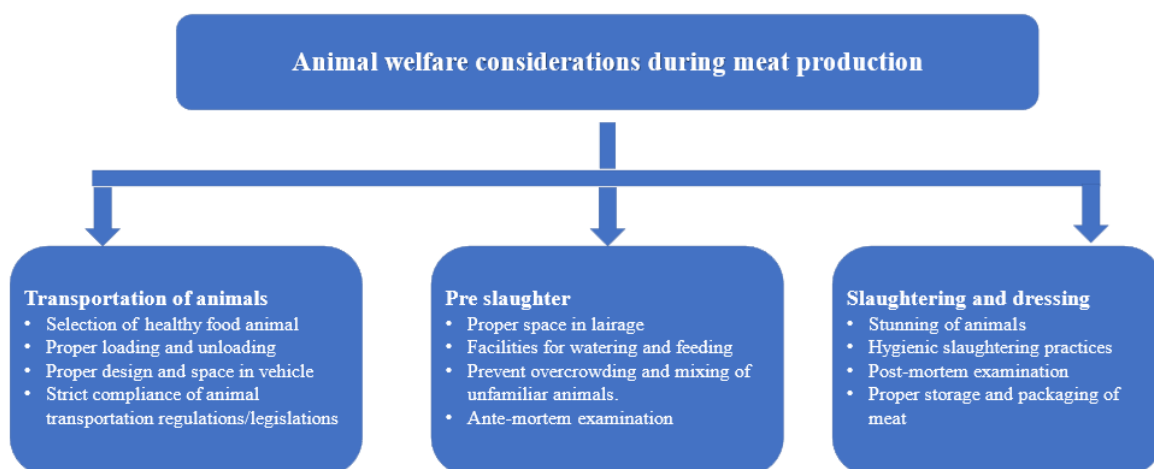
Animal welfare considerations during meat production

Transportation of animals
• Selection of healthy food animal
• Proper loading and unloading
• Proper design and space in vehicle
• Strict compliance of animal transportation regulations/legislations

Pre slaughter
• Proper space in lairage
• Facilities for watering and feeding
• Prevent overcrowding and mixing of unfamiliar animals.
• Ante-mortem examination

Slaughtering and dressing
• Stunning of animals
• Hygienic slaughtering practices
• Post-mortem examination
• Proper storage and packaging of meat